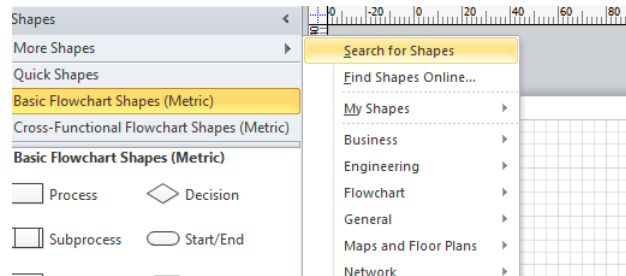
Shapes

More Shapes

Quick Shapes

Basic Flowchart Shapes (Metric)

Cross-Functional Flowchart Shapes (Metric)

Basic Flowchart Shapes (Metric)

Process

Decision

Subprocess

Start/End

Search for Shapes

Find Shapes Online...

My Shapes

Business

Engineering

Flowchart

General

Maps and Floor Plans

Network

0 20 0 20 40 60 80